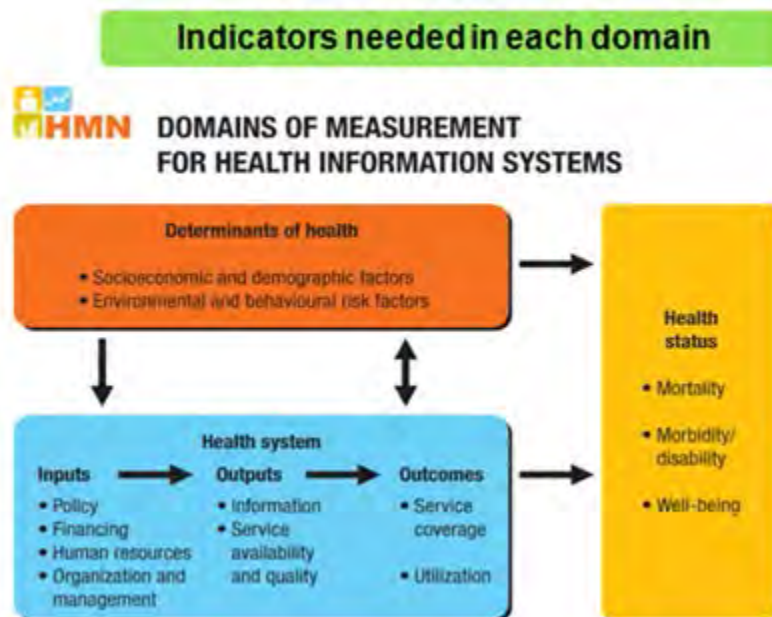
Indicators needed in each domain

HMN DOMAINS OF MEASUREMENT FOR HEALTH INFORMATION SYSTEMS

Determinants of health

• Socioeconomic and demographic factors
• Environmental and behavioural risk factors

Health system

Inputs
• Policy
• Financing
• Human resources
• Organization and management

Outputs
• Information
• Service availability and quality

Outcomes
• Service coverage
• Utilization

Health status

• Mortality
• Morbidity/ disability
• Well-being